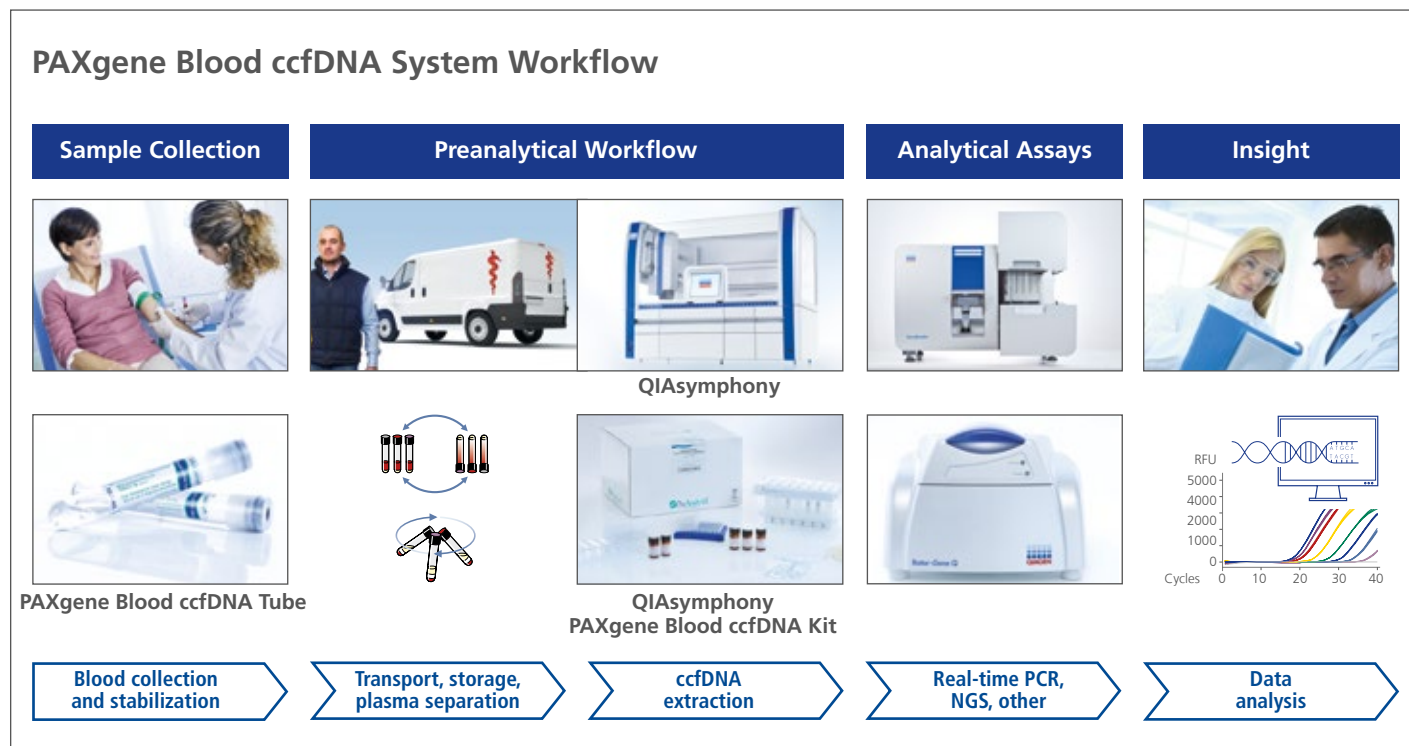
PAXgene Blood ccfDNA System Workflow

Sample Collection

Preanalytical Workflow

Analytical Assays

Insight

QIAsymphony

RFU
5000
4000
2000
1000
0
Cycles 0 10 20 30 40

PAXgene Blood ccfDNA Tube

QIAsymphony PAXgene Blood ccfDNA Kit

Blood collection and stabilization

Transport, storage, plasma separation

ccfDNA extraction

Real-time PCR, NGS, other

Data analysis